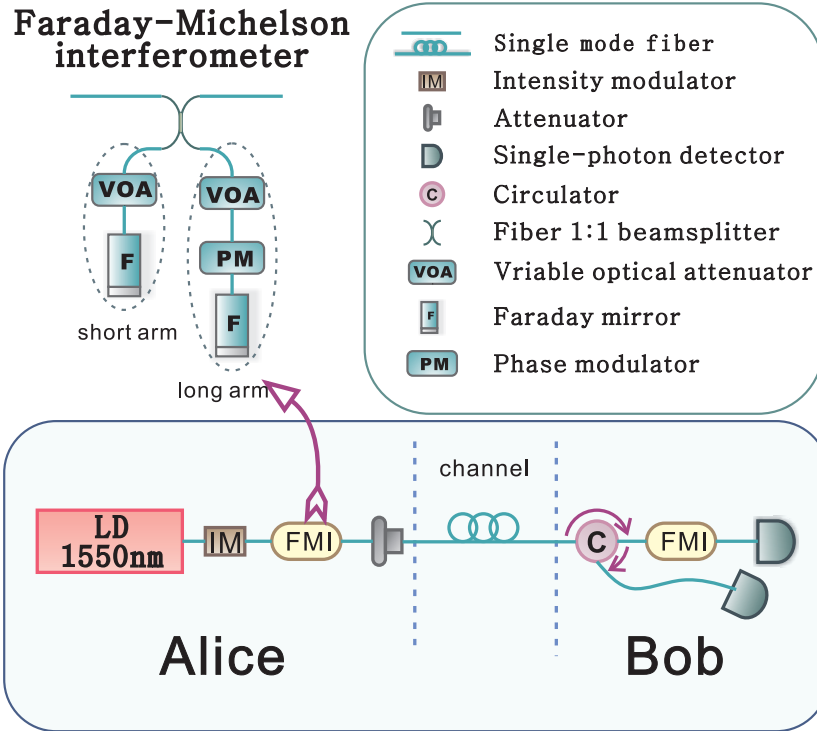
Faraday-Michelson interferometer

VOA

F

short arm

VOA

PM

F

long arm

Single mode fiber
IM Intensity modulator
Attenuator
Single-photon detector
C Circulator
Fiber 1:1 beamsplitter
VOA Vriable optical attenuator
F Faraday mirror
PM Phase modulator

channel

LD 1550nm

IM

FMI

C

FMI

Alice

Bob